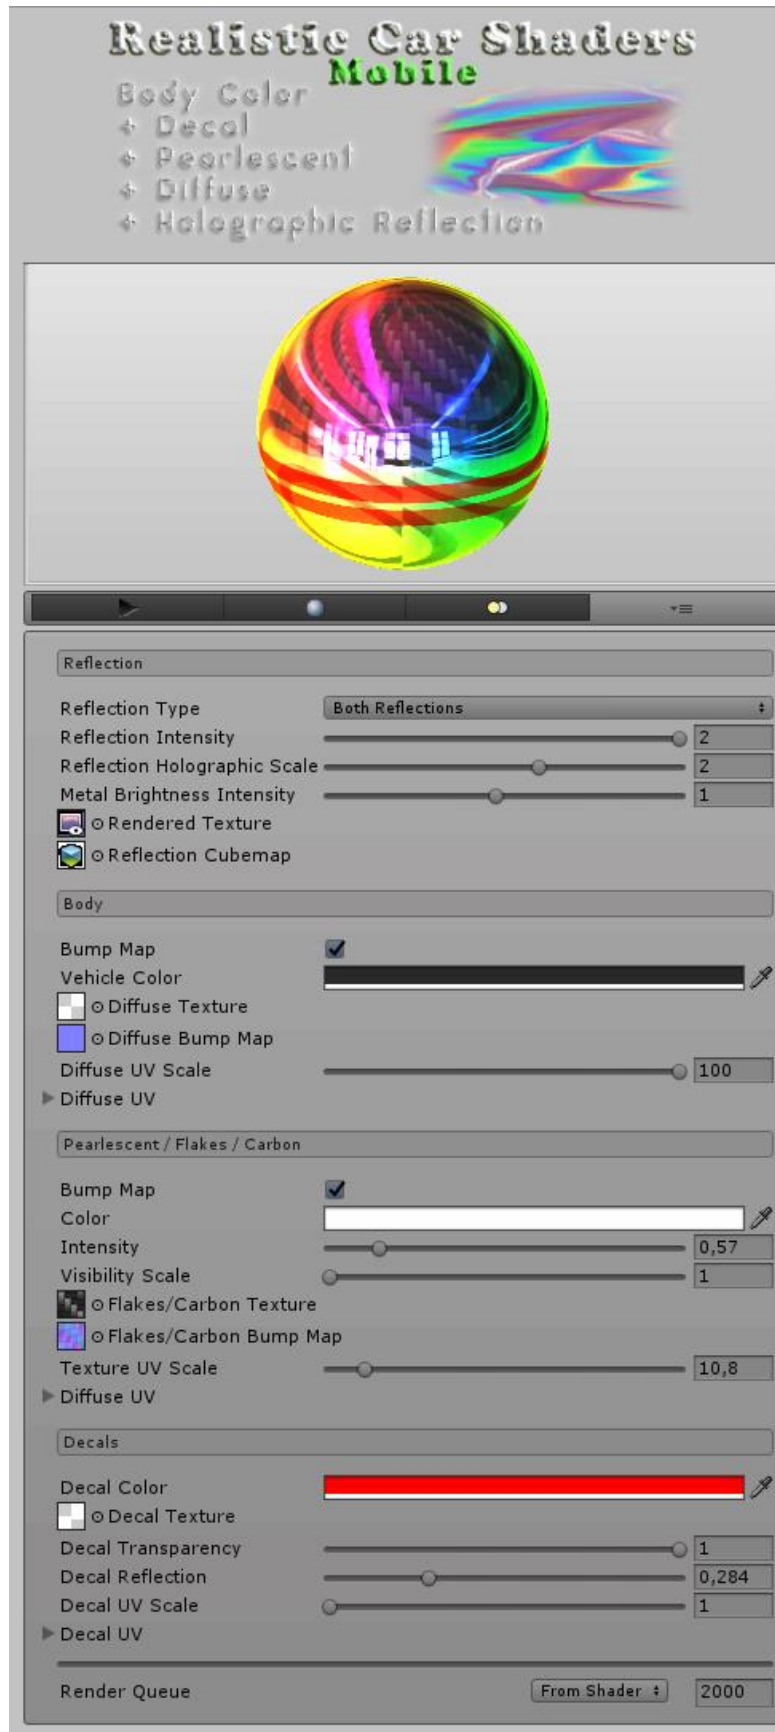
Realistic Car Shaders
Mobile
Body Color
+ Decal
+ Pearlescent
+ Diffuse
+ Holographic Reflection

Reflection

Reflection Type | Both Reflections
Reflection Intensity | 2
Reflection Holographic Scale | 2
Metal Brightness Intensity | 1
Rendered Texture
Reflection Cubemap

Body

Bump Map
Vehicle Color
Diffuse Texture
Diffuse Bump Map
Diffuse UV Scale | 100
Diffuse UV

Pearlescent / Flakes / Carbon

Bump Map
Color
Intensity | 0,57
Visibility Scale | 1
Flakes/Carbon Texture
Flakes/Carbon Bump Map
Texture UV Scale | 10,8
Diffuse UV

Decals

Decal Color
Decal Texture
Decal Transparency | 1
Decal Reflection | 0,284
Decal UV Scale | 1
Decal UV

Render Queue | From Shader | 2000